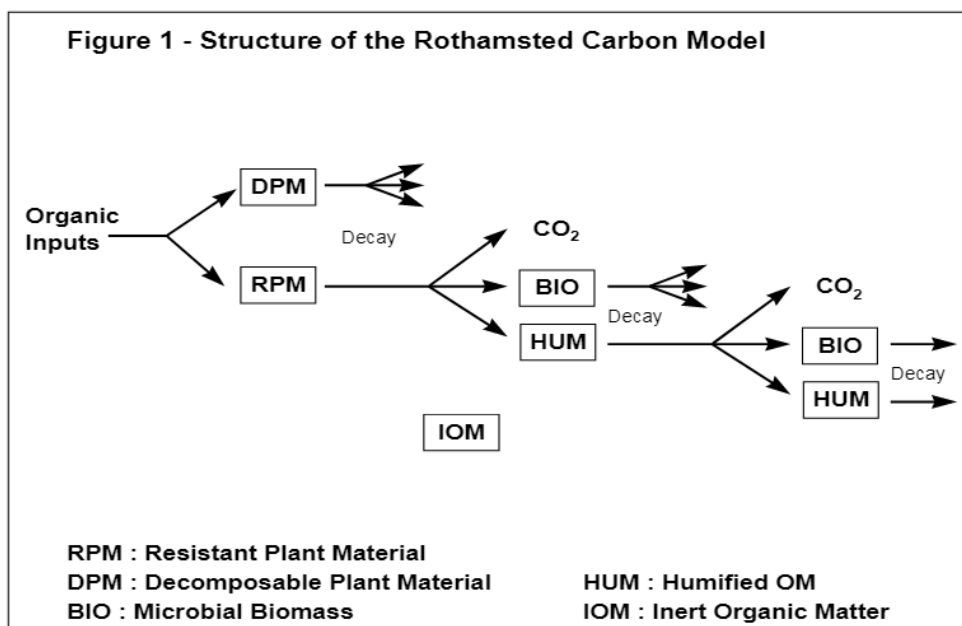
Figure 1 - Structure of the Rothamsted Carbon Model

Organic Inputs

DPM

RPM

Decay

$CO_2$

BIO

HUM

Decay

$CO_2$

BIO

HUM

Decay

IOM

RPM : Resistant Plant Material
DPM : Decomposable Plant Material
BIO : Microbial Biomass

HUM : Humified OM
IOM : Inert Organic Matter